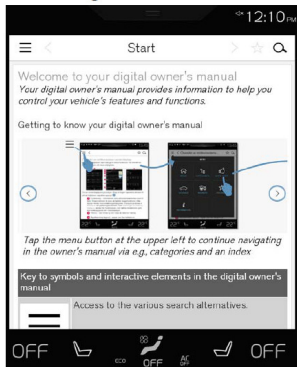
12:10PM

Start

Welcome to your digital owner's manual

Your digital owner's manual provides information to help you control your vehicle's features and functions.

Getting to know your digital owner's manual

Tap the menu button at the upper left to continue navigating in the owner's manual via e.g., categories and an index

Key to symbols and interactive elements in the digital owner's manual

Access to the various search alternatives.

OFF

ECO

OFF

AC OFF

OFF